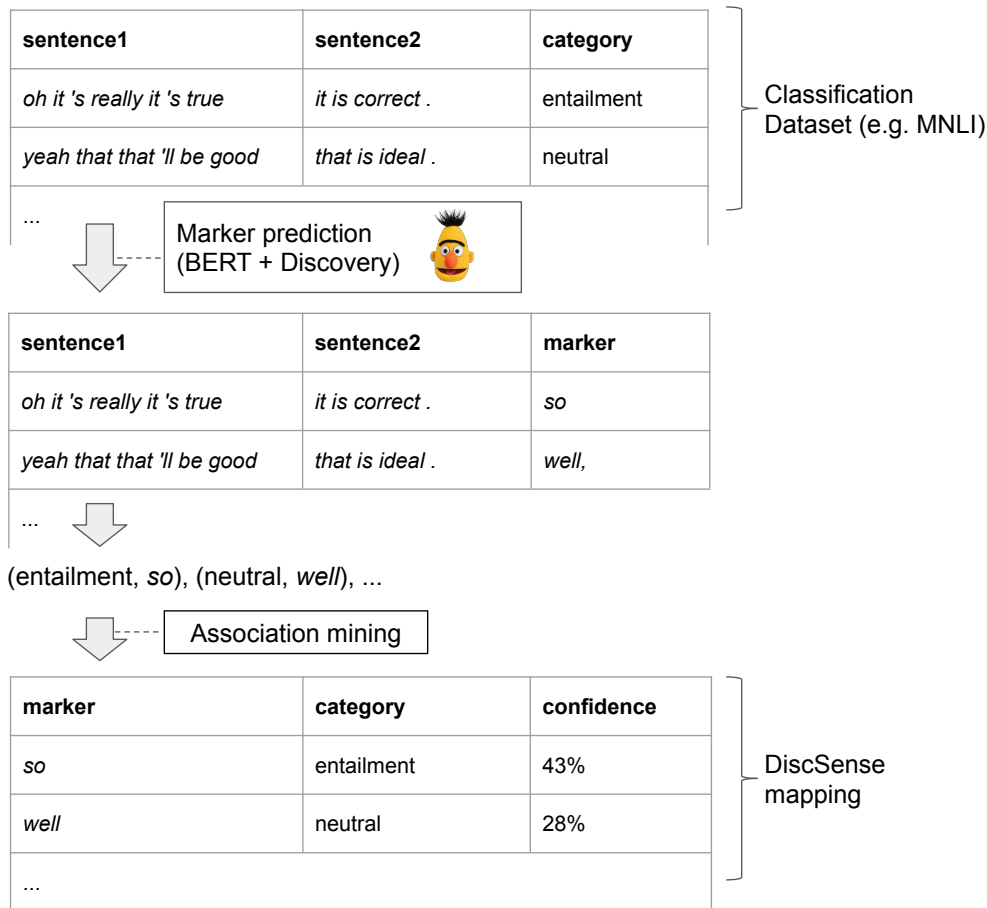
| sentence1 | sentence2 | category |
|---|---|---|
| oh it 's really it 's true | it is correct . | entailment |
| yeah that that 'll be good | that is ideal . | neutral |
| ... | | |

Classification Dataset (e.g. MNLI)

Marker prediction (BERT + Discovery)

| sentence1 | sentence2 | marker |
|---|---|---|
| oh it 's really it 's true | it is correct . | so |
| yeah that that 'll be good | that is ideal . | well, |
| ... | | |

(entailment, so), (neutral, well), ...

Association mining

| marker | category | confidence |
|---|---|---|
| so | entailment | 43% |
| well | neutral | 28% |
| ... | | |

DiscSense mapping